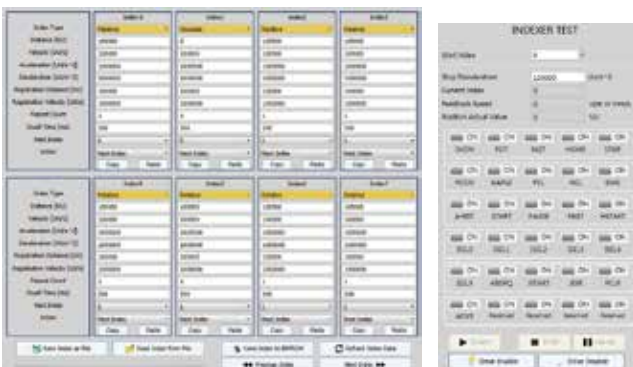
Index Type
Distance [UU]
Velocity [UU/s]
Acceleration [UU/s²]
Deceleration [UU/s²]
Registration Distance [UU]
Registration Velocity [UU/s]
Repeat Count
Dwell Time [ms]
Next Index
Action

Index 0
Index 1
Index 2
Index 3

Copy
Paste

Index 4
Index 5
Index 6
Index 7

Save Index as file
Read Index from file
Save Index to EEPROM
Refresh Index Data
Previous Index
Next Index

INDEXER TEST

Start Index
Step Resolution
Current Index
Feedback Speed
Position actual Value

Start
Stop
Pause
Driver Enable
Driver Disable